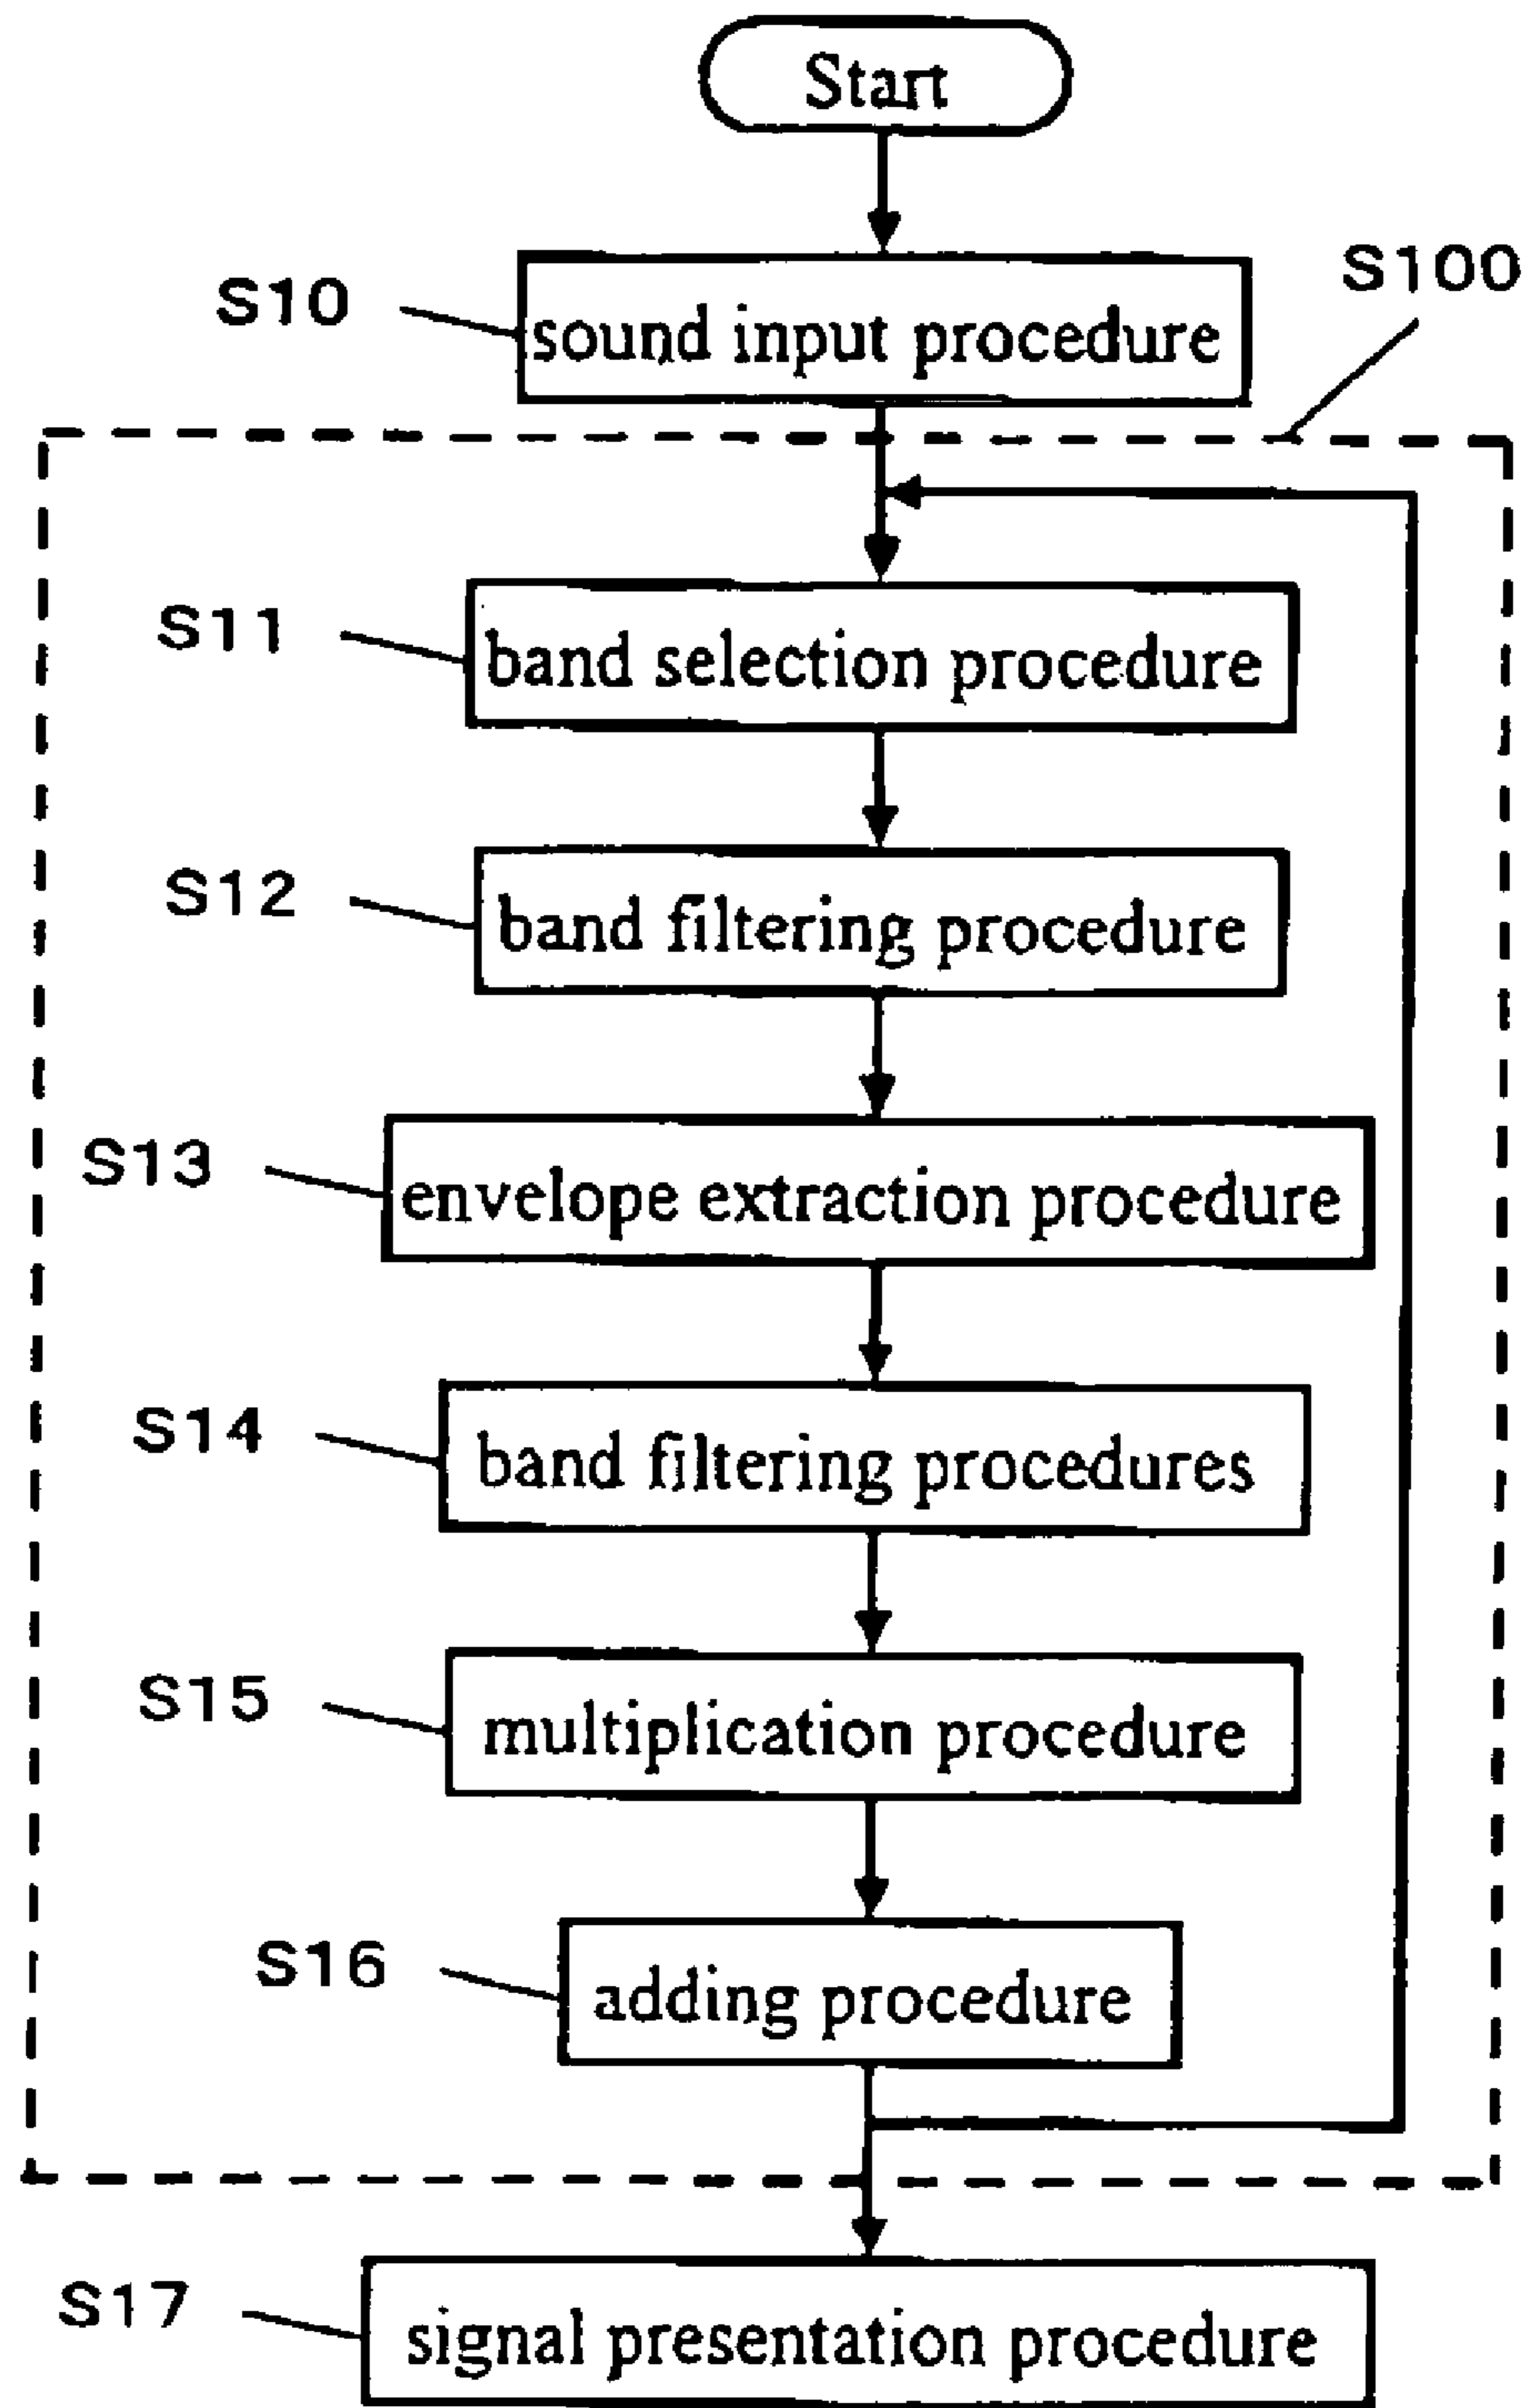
Start

S10 sound input procedure

S100

S11 band selection procedure

S12 band filtering procedure

S13 envelope extraction procedure

S14 band filtering procedures

S15 multiplication procedure

S16 adding procedure

S17 signal presentation procedure